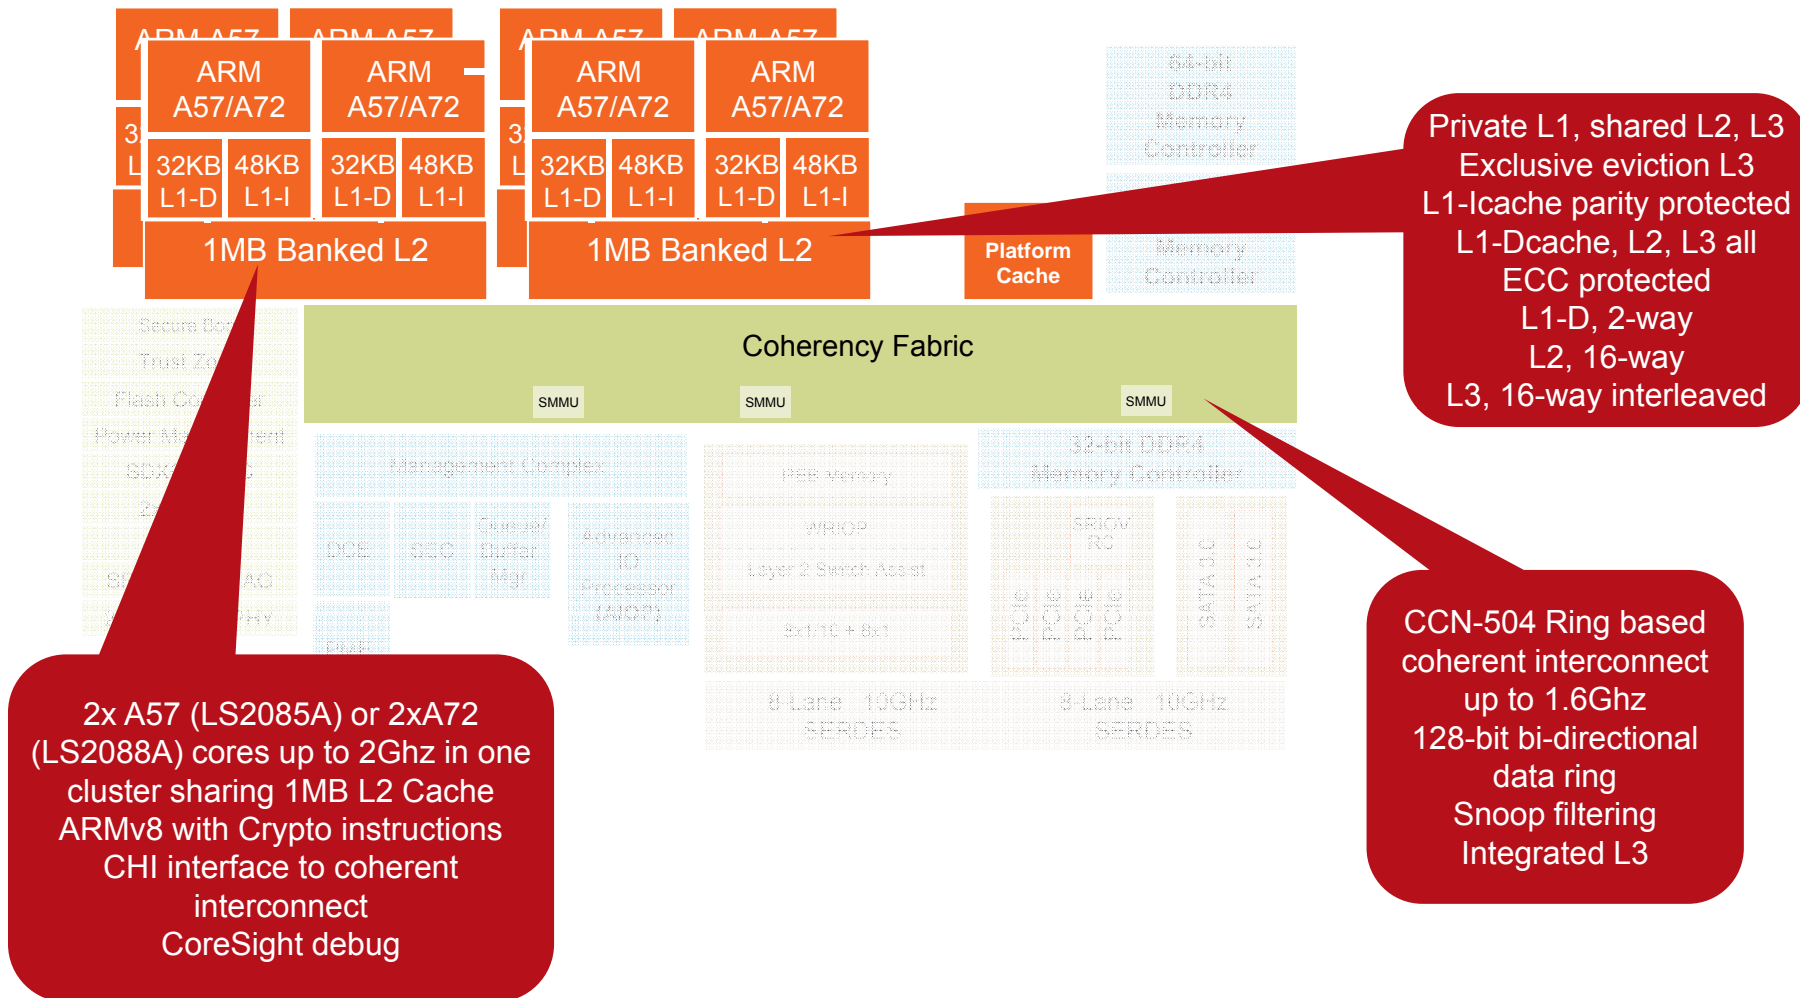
ARM A57 ARM A57 ARM A57 ARM A57

ARM A57/A72

ARM A57/A72

ARM A57/A72

ARM A57/A72

32KB L1-D

48KB L1-I

32KB L1-D

48KB L1-I

32KB L1-D

48KB L1-I

32KB L1-D

48KB L1-I

1MB Banked L2

1MB Banked L2

64-bit DDR4 Memory Controller

Memory Controller

Platform Cache

Private L1, shared L2, L3
Exclusive eviction L3
L1-Icache parity protected
L1-Dcache, L2, L3 all ECC protected
L1-D, 2-way
L2, 16-way
L3, 16-way interleaved

Coherency Fabric

SMMU

SMMU

SMMU

Management Complex

32-bit DDR4 Memory Controller

PEB Memory

WRIOP

Layer 2 Switch Assist

DCE

SEC

Queue/ Buffer Mgr

Advanced IO Processor (AIOP)

SRIOV RC

PCIe

PCIe

PCIe

PCIe

SATA 3.0

SATA 3.0

8-Lane 10GHz SERDES

8-Lane 10GHz SERDES

2x A57 (LS2085A) or 2xA72 (LS2088A) cores up to 2Ghz in one cluster sharing 1MB L2 Cache
ARMv8 with Crypto instructions
CHI interface to coherent interconnect
CoreSight debug

CCN-504 Ring based coherent interconnect up to 1.6Ghz
128-bit bi-directional data ring
Snoop filtering
Integrated L3